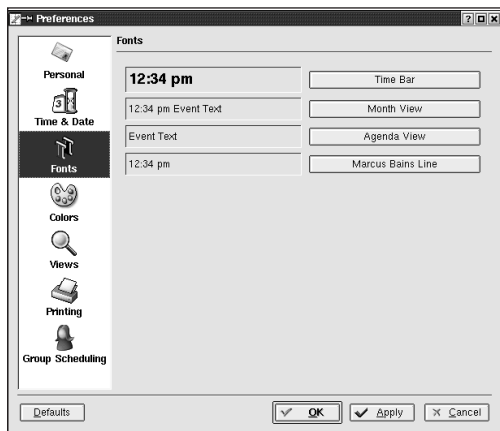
Preferences

?

Personal

Time & Date

Fonts

Colors

Views

Printing

Group Scheduling

Fonts

12:34 pm

Time Bar

12:34 pm Event Text

Month View

Event Text

Agenda View

12:34 pm

Marcus Bains Line

Defaults

OK

Apply

Cancel